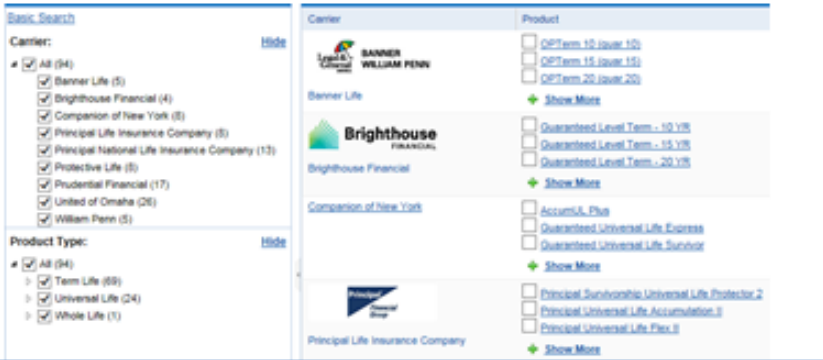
Basic Search

Carrier: Hide

All (94)
Banner Life (5)
Brighthouse Financial (4)
Companion of New York (6)
Principal Life Insurance Company (6)
Principal National Life Insurance Company (13)
Protective Life (8)
Prudential Financial (17)
United of Omaha (26)
William Penn (5)

Product Type: Hide

All (94)
Term Life (69)
Universal Life (24)
Whole Life (1)

| Carrier | Product |
|---|---|
| Legal & General BANNER WILLIAM PENN Banner Life | OPTerm 10 (guar 10) OPTerm 15 (guar 15) OPTerm 20 (guar 20) Show More |
| Brighthouse FINANCIAL Brighthouse Financial | Guaranteed Level Term - 10 YR Guaranteed Level Term - 15 YR Guaranteed Level Term - 20 YR Show More |
| Companion of New York | AccumUL Plus Guaranteed Universal Life Express Guaranteed Universal Life Survivor Show More |
| Principal Financial Group Principal Life Insurance Company | Principal Survivorship Universal Life Protector 2 Principal Universal Life Accumulation II Principal Universal Life Flex II Show More |